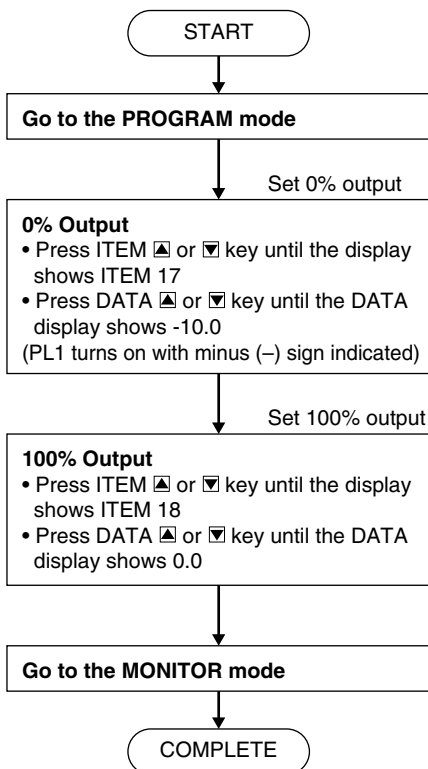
START

Go to the PROGRAM mode

Set 0% output

0% Output
• Press ITEM ▲ or ▼ key until the display shows ITEM 17
• Press DATA ▲ or ▼ key until the DATA display shows -10.0
(PL1 turns on with minus (–) sign indicated)

Set 100% output

100% Output
• Press ITEM ▲ or ▼ key until the display shows ITEM 18
• Press DATA ▲ or ▼ key until the DATA display shows 0.0

Go to the MONITOR mode

COMPLETE